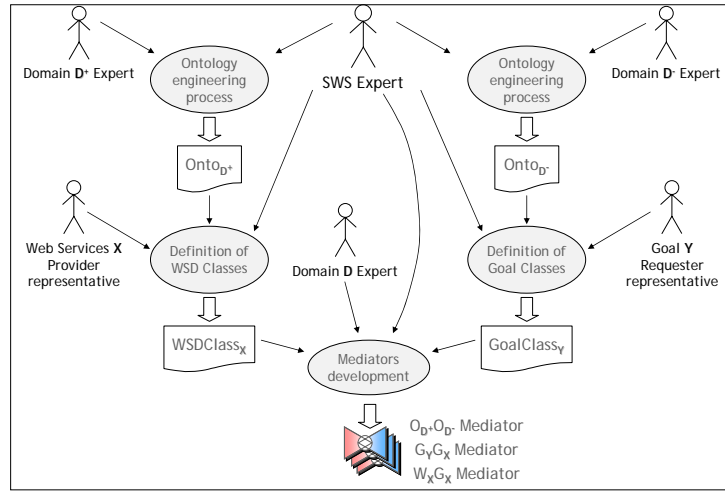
Domain $\mathbf{D}^{+}$ Expert

Ontology engineering process

SWS Expert

Ontology engineering process

Domain $\mathbf{D}^{-}$ Expert

$\text{Onto}_{D^{+}}$

$\text{Onto}_{D^{-}}$

Web Services **X** Provider representative

Definition of WSD Classes

Domain **D** Expert

Definition of Goal Classes

Goal **Y** Requester representative

$\text{WSDClass}_{\mathbf{X}}$

Mediators development

$\text{GoalClass}_{\mathbf{Y}}$

$O_{D^{+}}O_{D^{-}}$ Mediator

$G_{Y}G_{X}$ Mediator

$W_{X}G_{X}$ Mediator